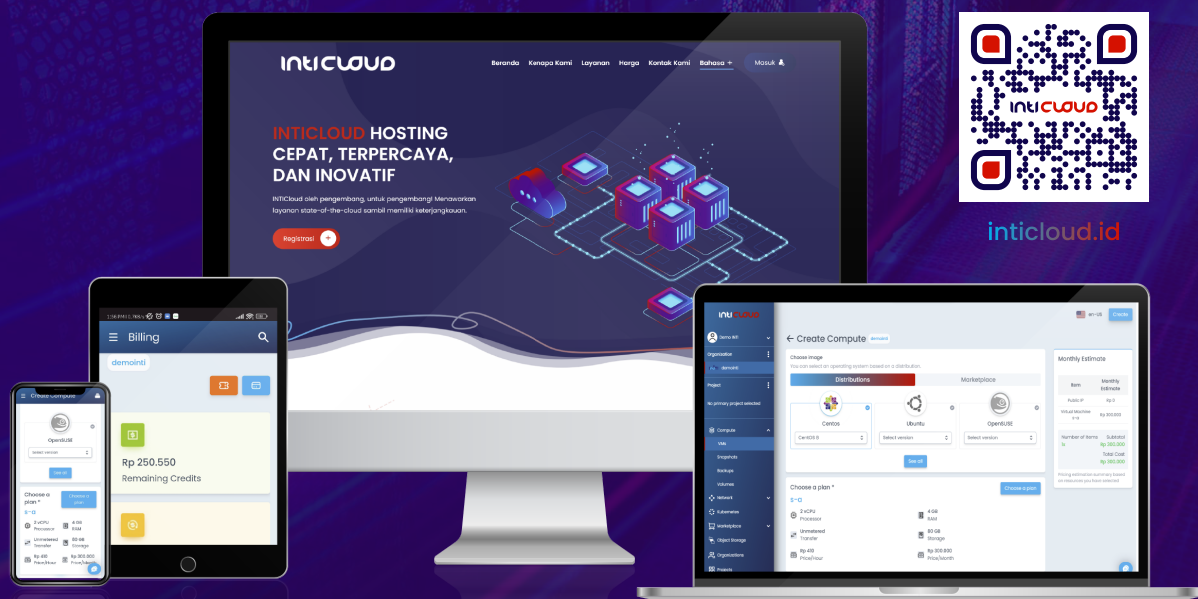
INTICLOUD

Beranda Kenapa Kami Layanan Harga Kontak Kami Bahasa Masuk

INTICLOUD HOSTING CEPAT, TERPERCAYA, DAN INOVATIF

INTICloud oleh pengembang, untuk pengembang! Menawarkan layanan state-of-the-cloud sambil memiliki keterjangkauan.

Registrasi

INTICLOUD

inticloud.id

Billing

demointi

Rp 250.550
Remaining Credits

Create Compute

OpenSUSE

Select version

See all

Choose a plan *

Choose a plan

2 vCPU Processor
4 GB RAM
Unmetered Transfer
80 GB Storage
Rp 410 Price/Hour
Rp 300.000 Price/Month

INTICLOUD

en-US Create

Demo INTI

Organization

demointi

Project

No primary project selected

Compute
VMs
Snapshots
Backups
Volumes
Network
Kubernetes
Marketplace
Object Storage
Organizations
Projects

Create Compute demointi

Choose image
You can select an operating system based on a distribution.

Distributions Marketplace

Centos
CentOS 8
Ubuntu
Select version
OpenSUSE
Select version

See all

Choose a plan *
Choose a plan

2 vCPU Processor
4 GB RAM
Unmetered Transfer
80 GB Storage
Rp 410 Price/Hour
Rp 300.000 Price/Month

Monthly Estimate

Item
Monthly Estimate
Public IP Rp 0
Virtual Machine Rp 300.000

Number of Items 1x
Subtotal Rp 300.000
Total Cost Rp 300.000